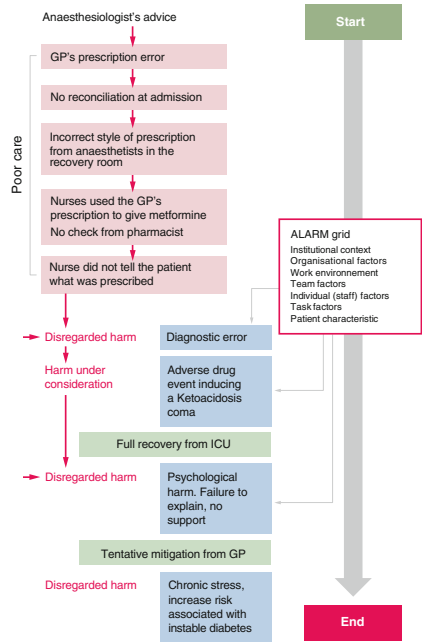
Start

Anaesthesiologist's advice

GP's prescription error

No reconciliation at admission

Incorrect style of prescription from anaesthetists in the recovery room

Nurses used the GP's prescription to give metformine
No check from pharmacist

Nurse did not tell the patient what was prescribed

Poor care

ALARM grid
Institutional context
Organisational factors
Work environnement
Team factors
Individual (staff) factors
Task factors
Patient characteristic

Disregarded harm

Diagnostic error

Harm under consideration

Adverse drug event inducing a Ketoacidosis coma

Full recovery from ICU

Disregarded harm

Psychological harm. Failure to explain, no support

Tentative mitigation from GP

Disregarded harm

Chronic stress, increase risk associated with instable diabetes

End